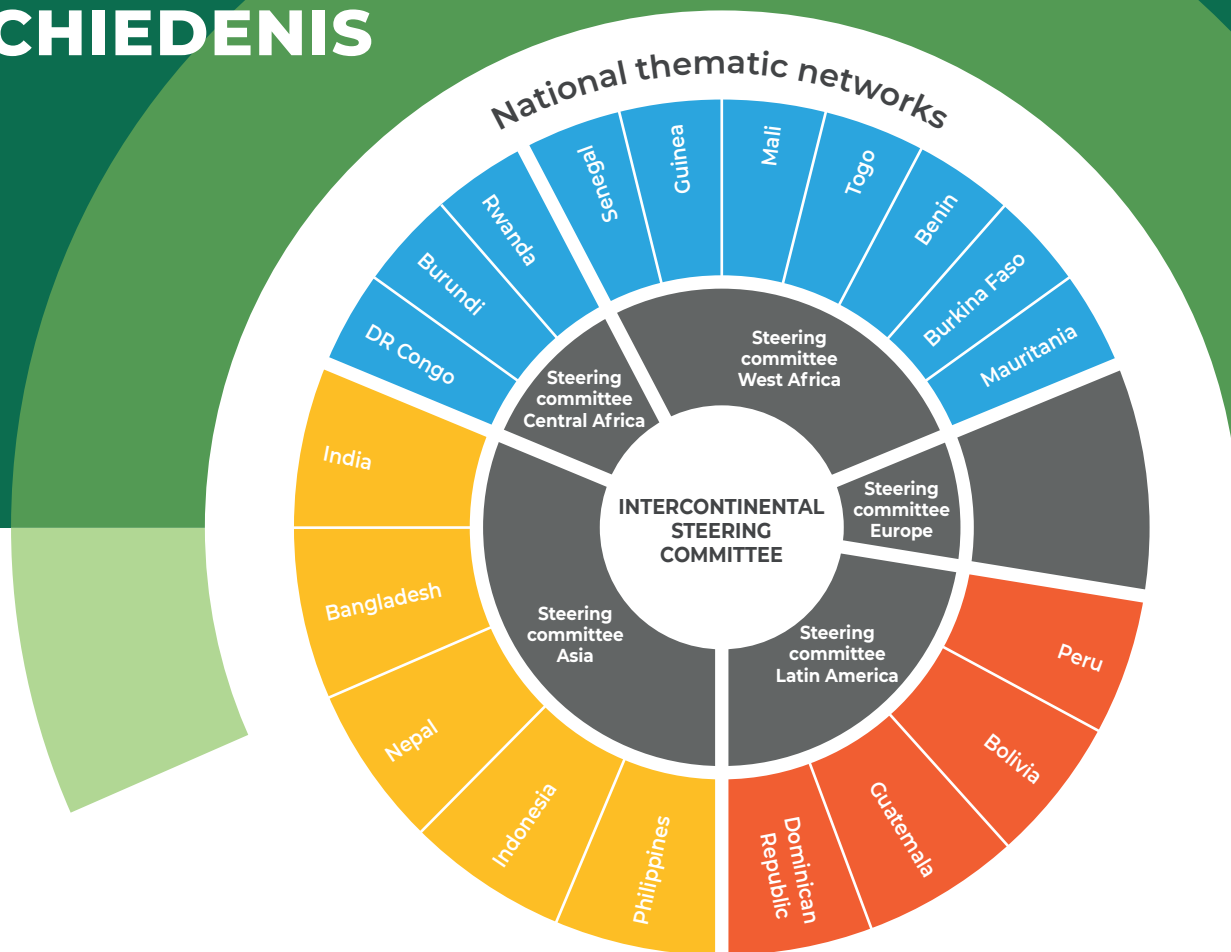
CHIEDENIS

National thematic networks

Senegal
Guinea
Mali
Togo
Benin
Burkina Faso
Mauritania
Rwanda
Burundi
DR Congo

Steering committee West Africa

Steering committee Central Africa

INTERCONTINENTAL STEERING COMMITTEE

Steering committee Europe

Steering committee Asia

Steering committee Latin America

India
Bangladesh
Nepal
Indonesia
Philippines

Dominican Republic
Guatemala
Bolivia
Peru